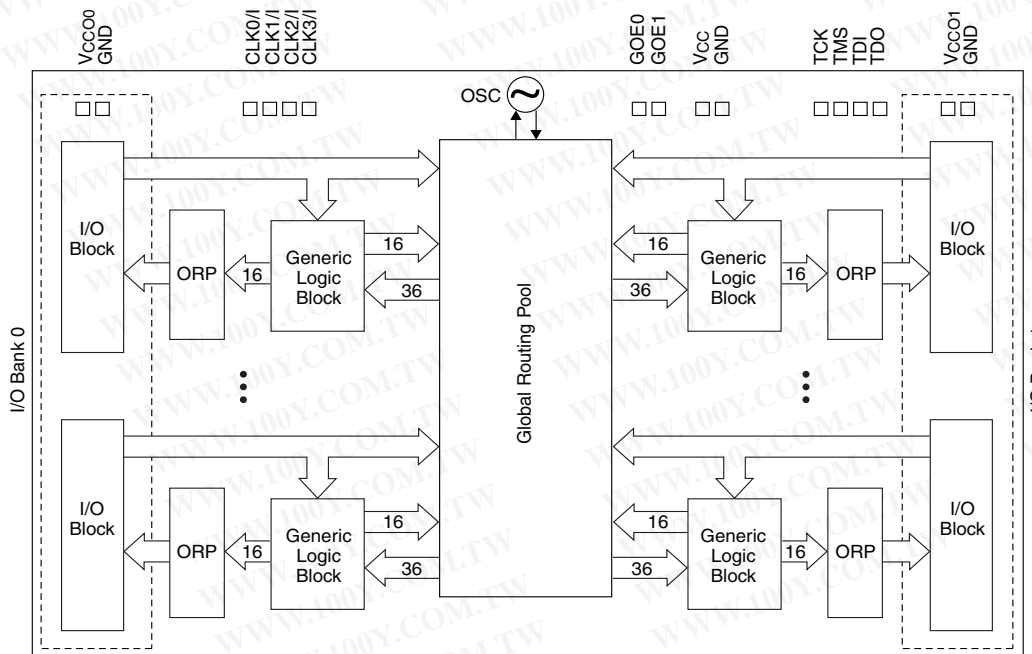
VCCO0
GND

CLK0/I
CLK1/I
CLK2/I
CLK3/I

OSC

GOE0
GOE1

VCC
GND

TCK
TMS
TDI
TDO

VCCO1
GND

I/O Bank 0

I/O Block

ORP

16

Generic Logic Block

16

36

Global Routing Pool

16

36

Generic Logic Block

16

ORP

I/O Block

I/O Block

ORP

16

Generic Logic Block

16

36

16

36

Generic Logic Block

16

ORP

I/O Block

WWW.100Y.COM.TW